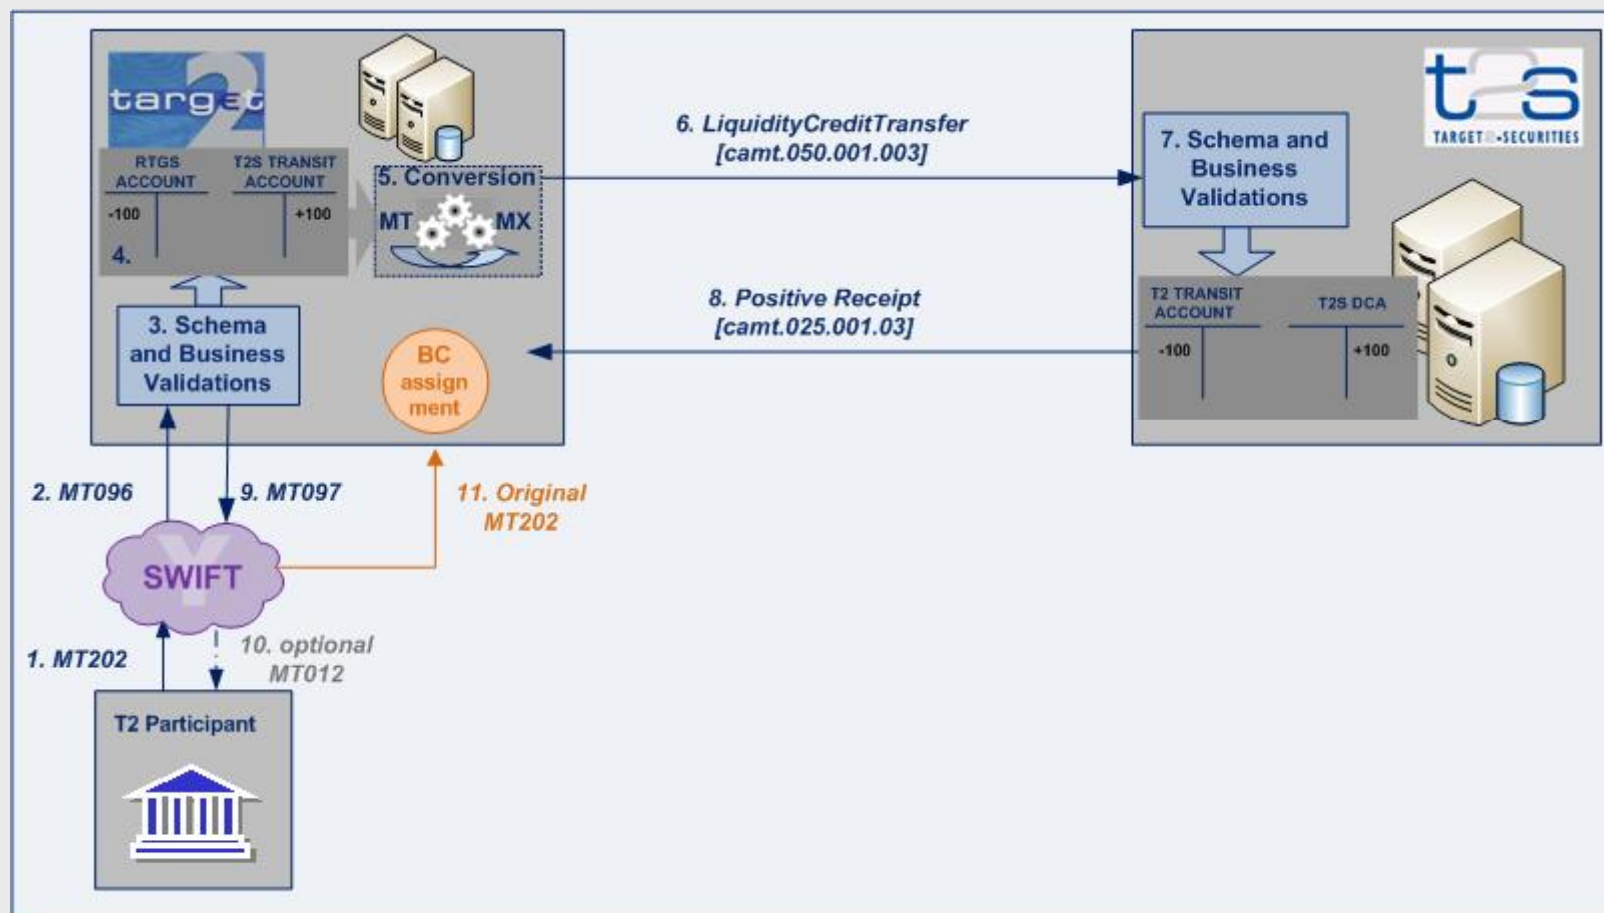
target 2

RTGS ACCOUNT

T2S TRANSIT ACCOUNT

-100

+100

4.

5. Conversion

MT

MX

3. Schema and Business Validations

BC assign ment

6. LiquidityCreditTransfer [camt.050.001.003]

8. Positive Receipt [camt.025.001.03]

t2s

TARGET2-SECURITIES

7. Schema and Business Validations

T2 TRANSIT ACCOUNT

T2S DCA

-100

+100

2. MT096

9. MT097

11. Original MT202

SWIFT

1. MT202

10. optional MT012

T2 Participant